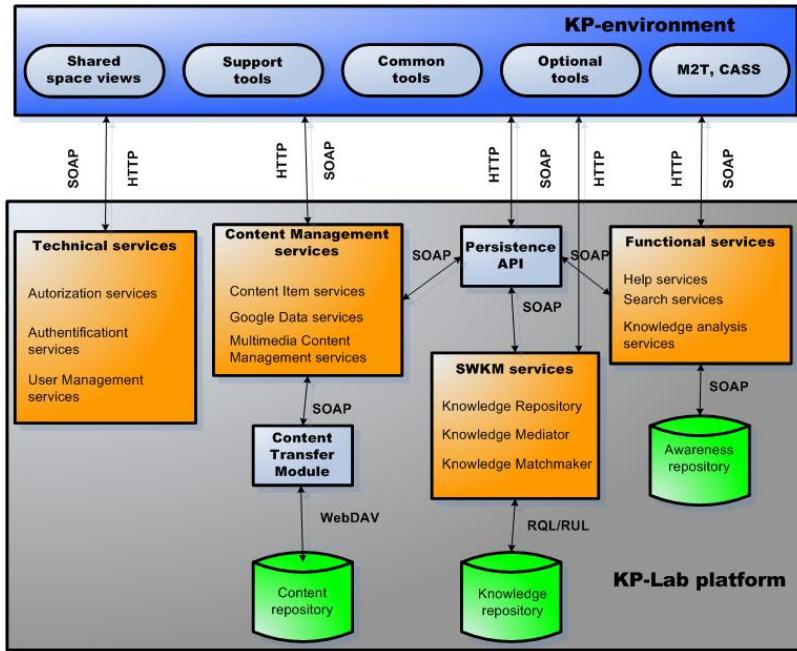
KP-environment

Shared space views

Support tools

Common tools

Optional tools

M2T, CASS

SOAP
HTTP
HTTP
SOAP
HTTP
SOAP
HTTP
HTTP
SOAP

Technical services
Autorization services
Authentificationt services
User Management services

Content Management services
Content Item services
Google Data services
Multimedia Content Management services

SOAP

Persistence API

SOAP

SOAP

Functional services
Help services
Search services
Knowledge analysis services

SOAP

SOAP

Content Transfer Module

SWKM services
Knowledge Repository
Knowledge Mediator
Knowledge Matchmaker

SOAP

Awareness repository

WebDAV

RQL/RUL

Content repository

Knowledge repository

KP-Lab platform